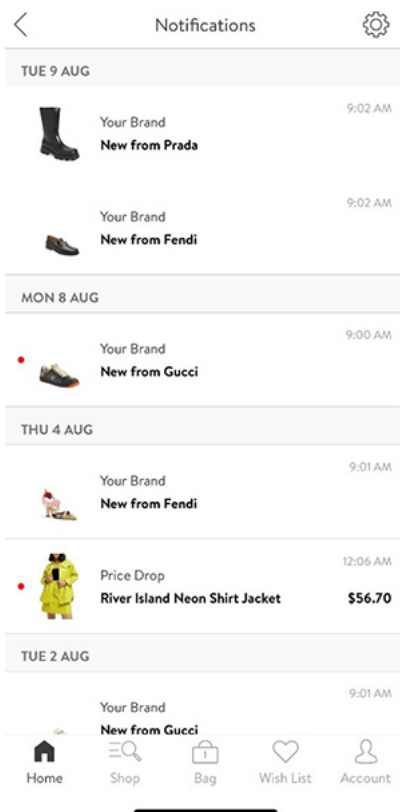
Notifications

TUE 9 AUG

Your Brand
New from Prada
9:02 AM

Your Brand
New from Fendi
9:02 AM

MON 8 AUG

Your Brand
New from Gucci
9:00 AM

THU 4 AUG

Your Brand
New from Fendi
9:01 AM

Price Drop
River Island Neon Shirt Jacket
12:06 AM
$56.70

TUE 2 AUG

Your Brand
New from Gucci
9:01 AM

Home Shop Bag Wish List Account